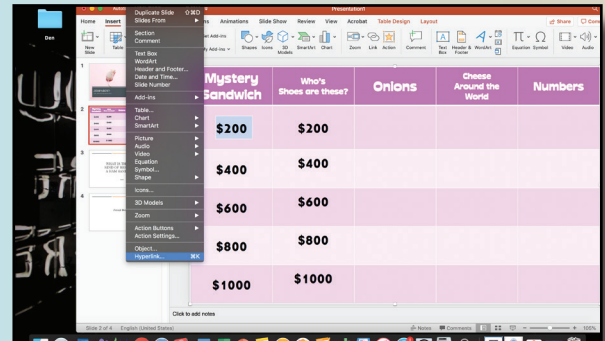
Den

Presentation1

Home Insert ns Animations Slide Show Review View Acrobat Table Design Layout

Share Comments

New Slide Table

Get Add-ins
My Add-ins

Shapes Icons 3D Models SmartArt Chart Zoom Link Action Comment Text Box Header & Footer WordArt Equation Symbol Video Audio

Duplicate Slide ⇧⌘D
Slides From
Section
Comment
Text Box
WordArt
Header and Footer...
Date and Time...
Slide Number
Add-ins
Table...
Chart
SmartArt
Picture
Audio
Video
Equation
Symbol...
Shape
Icons...
3D Models
Zoom
Action Buttons
Action Settings...
Object...
Hyperlink... ⌘K

| Mystery Sandwich | Who's Shoes are these? | Onions | Cheese Around the World | Numbers |
|---|---|---|---|---|
| $200 | $200 | | | |
| $400 | $400 | | | |
| $600 | $600 | | | |
| $800 | $800 | | | |
| $1000 | $1000 | | | |

Click to add notes

Slide 2 of 4 English (United States)

Notes Comments 105%